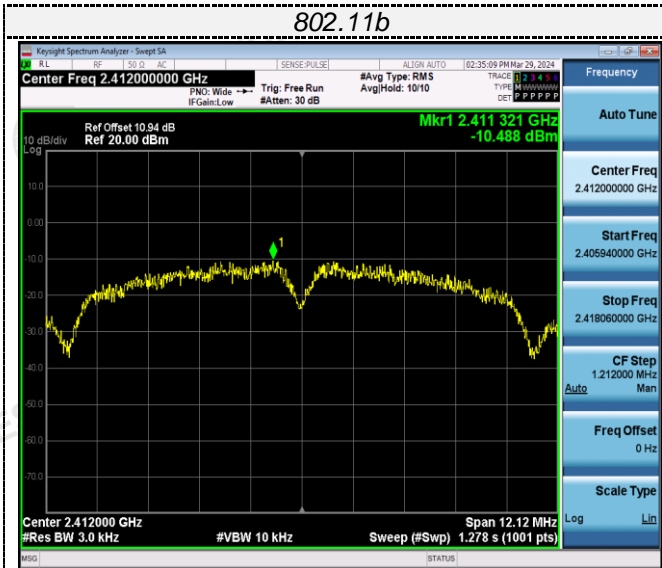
802.11b

Keysight Spectrum Analyzer - Swept SA

RL RF 50 Ω AC SENSE:PULSE ALIGN AUTO 02:35:09 PM Mar 29, 2024

Center Freq 2.412000000 GHz

PNO: Wide IFGain:Low

Trig: Free Run #Atten: 30 dB

#Avg Type: RMS Avg|Hold: 10/10

TRACE 1 2 3 4 5 6 TYPE DET P P P P P P

Frequency

Ref Offset 10.94 dB
10 dB/div Ref 20.00 dBm
Log

Mkr1 2.411 321 GHz -10.488 dBm

10.0
0.00
-10.0
-20.0
-30.0
-40.0
-50.0
-60.0
-70.0

1

Center 2.412000 GHz
#Res BW 3.0 kHz
#VBW 10 kHz
Span 12.12 MHz
Sweep (#Swp) 1.278 s (1001 pts)

Auto Tune

Center Freq
2.412000000 GHz

Start Freq
2.405940000 GHz

Stop Freq
2.418060000 GHz

CF Step
1.212000 MHz
Auto Man

Freq Offset
0 Hz

Scale Type
Log Lin

MSG

STATUS